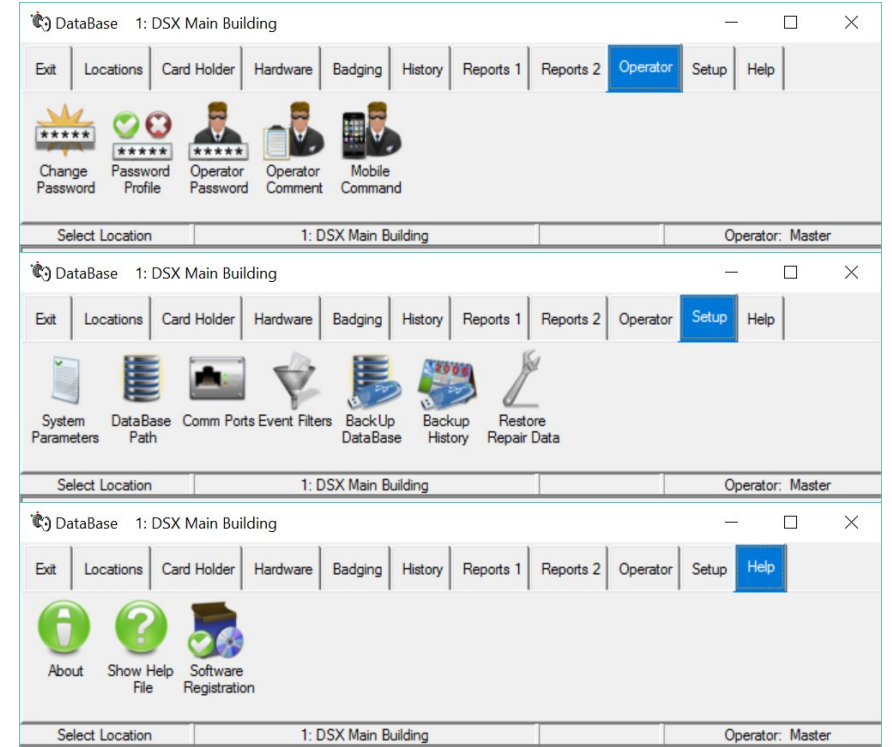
DataBase 1: DSX Main Building

Exit | Locations | Card Holder | Hardware | Badging | History | Reports 1 | Reports 2 | Operator | Setup | Help

Change Password
Password Profile
Operator Password
Operator Comment
Mobile Command

Select Location | 1: DSX Main Building | Operator: Master

DataBase 1: DSX Main Building

Exit | Locations | Card Holder | Hardware | Badging | History | Reports 1 | Reports 2 | Operator | Setup | Help

System Parameters
DataBase Path
Comm Ports
Event Filters
BackUp DataBase
Backup History
Restore Repair Data

Select Location | 1: DSX Main Building | Operator: Master

DataBase 1: DSX Main Building

Exit | Locations | Card Holder | Hardware | Badging | History | Reports 1 | Reports 2 | Operator | Setup | Help

About
Show Help File
Software Registration

Select Location | 1: DSX Main Building | Operator: Master